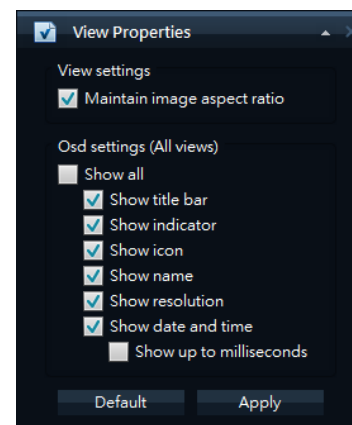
View Properties

View settings

Maintain image aspect ratio

Osd settings (All views)

Show all

Show title bar

Show indicator

Show icon

Show name

Show resolution

Show date and time

Show up to milliseconds

Default

Apply